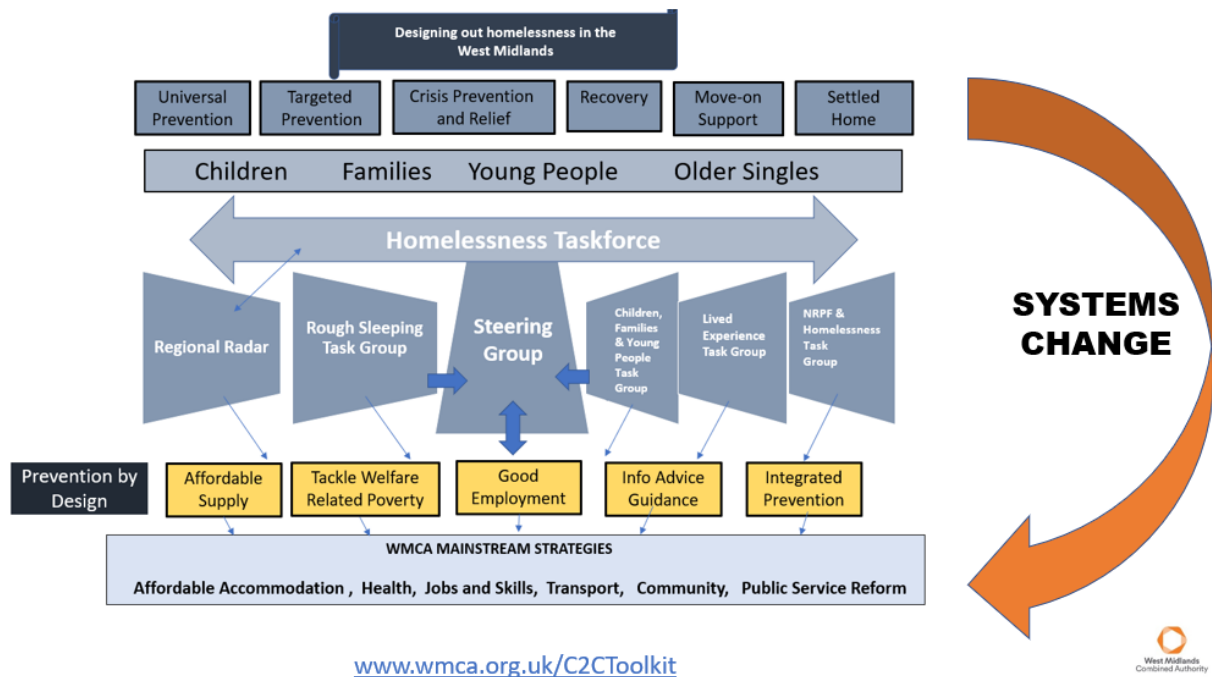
Designing out homelessness in the West Midlands

Universal Prevention

Targeted Prevention

Crisis Prevention and Relief

Recovery

Move-on Support

Settled Home

Children Families Young People Older Singles

Homelessness Taskforce

Regional Radar

Rough Sleeping Task Group

Steering Group

Children, Families & Young People Task Group

Lived Experience Task Group

NRPF & Homelessness Task Group

Prevention by Design

Affordable Supply

Tackle Welfare Related Poverty

Good Employment

Info Advice Guidance

Integrated Prevention

WMCA MAINSTREAM STRATEGIES

Affordable Accommodation , Health, Jobs and Skills, Transport, Community, Public Service Reform

SYSTEMS CHANGE

www.wmca.org.uk/C2CToolkit

West Midlands Combined Authority